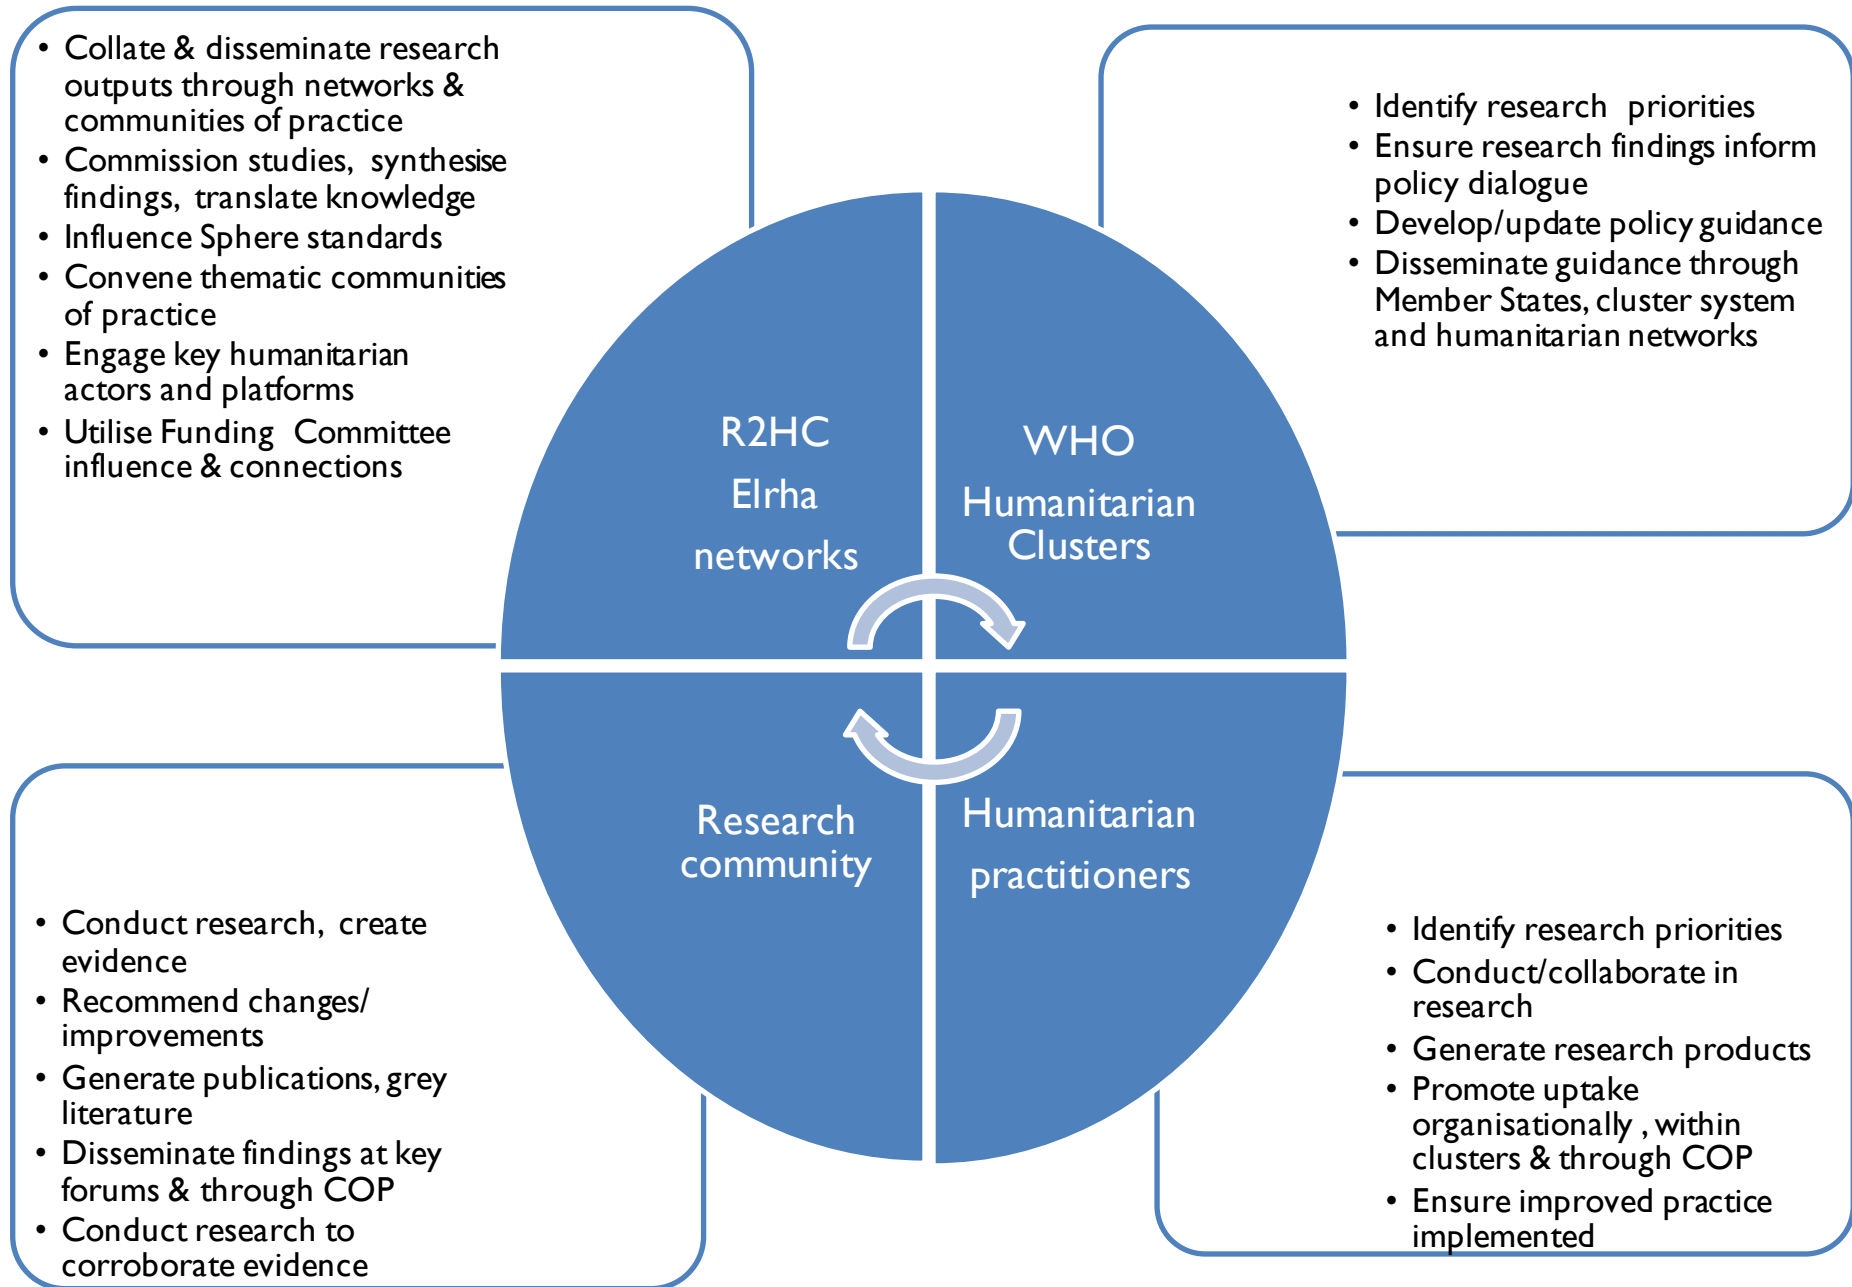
- Collate & disseminate research outputs through networks & communities of practice
- Commission studies, synthesise findings, translate knowledge
- Influence Sphere standards
- Convene thematic communities of practice
- Engage key humanitarian actors and platforms
- Utilise Funding Committee influence & connections

- Identify research priorities
- Ensure research findings inform policy dialogue
- Develop/update policy guidance
- Disseminate guidance through Member States, cluster system and humanitarian networks

R2HC
Elrha
networks

WHO
Humanitarian
Clusters

Research
community

Humanitarian
practitioners

- Conduct research, create evidence
- Recommend changes/ improvements
- Generate publications, grey literature
- Disseminate findings at key forums & through COP
- Conduct research to corroborate evidence

- Identify research priorities
- Conduct/collaborate in research
- Generate research products
- Promote uptake organisationally , within clusters & through COP
- Ensure improved practice implemented